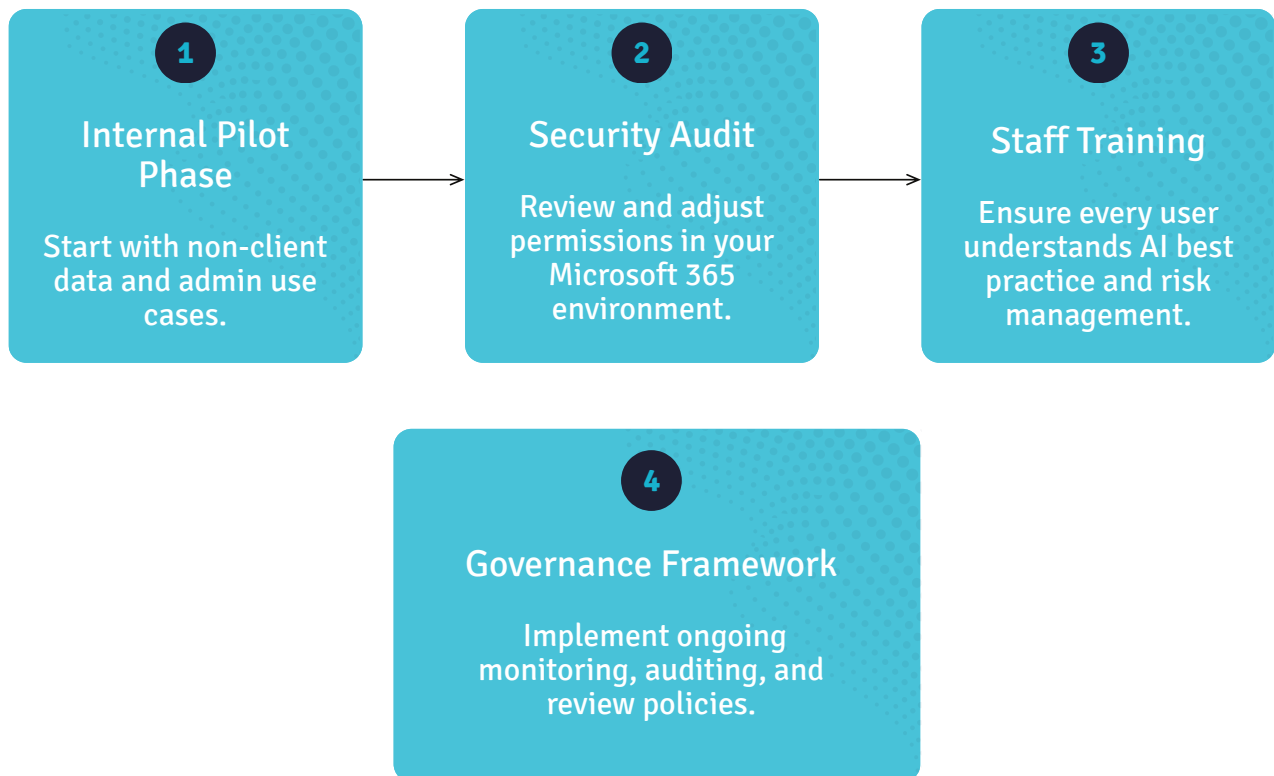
1

Internal Pilot Phase

Start with non-client data and admin use cases.

2

Security Audit

Review and adjust permissions in your Microsoft 365 environment.

3

Staff Training

Ensure every user understands AI best practice and risk management.

4

Governance Framework

Implement ongoing monitoring, auditing, and review policies.